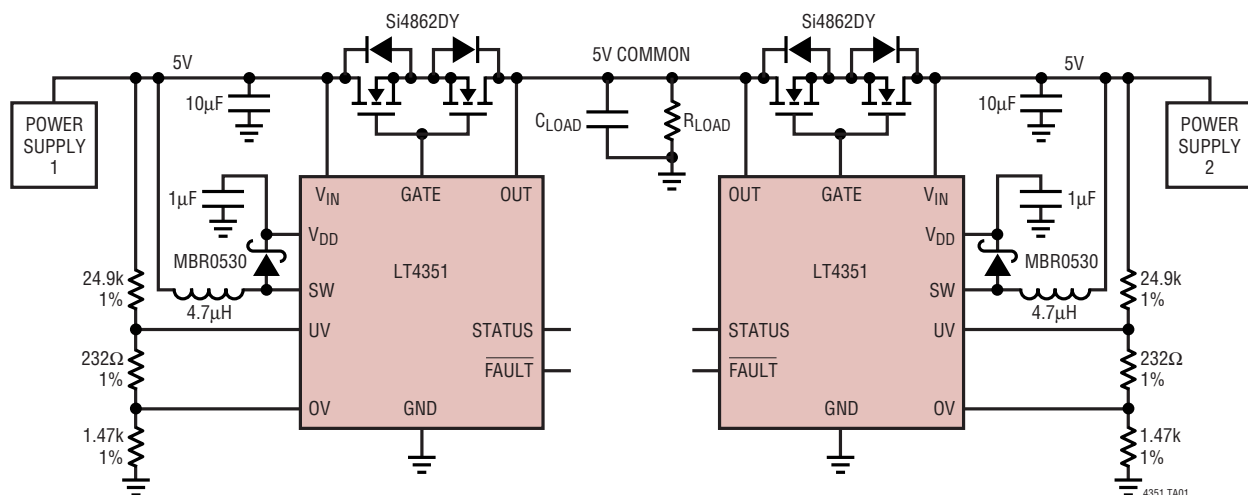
Si4862DY

Si4862DY

5V

5V COMMON

5V

POWER SUPPLY 1

$10\mu F$

$C_{LOAD}$

$R_{LOAD}$

$10\mu F$

POWER SUPPLY 2

$1\mu F$

$V_{IN}$

GATE

OUT

OUT

GATE

$V_{IN}$

$1\mu F$

$V_{DD}$

$V_{DD}$

MBR0530

LT4351

LT4351

MBR0530

24.9k 1%

SW

SW

24.9k 1%

$4.7\mu H$

$4.7\mu H$

UV

STATUS

STATUS

UV

$232\Omega$ 1%

$\overline{FAULT}$

$\overline{FAULT}$

$232\Omega$ 1%

OV

GND

GND

OV

1.47k 1%

1.47k 1%

4351 TA01